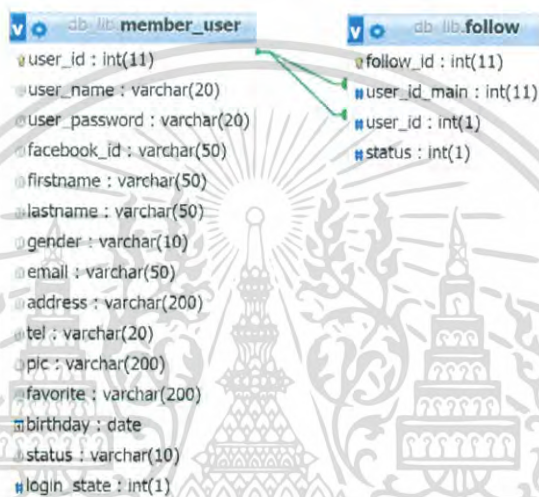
db_lib member_user

user_id : int(11)
user_name : varchar(20)
user_password : varchar(20)
facebook_id : varchar(50)
firstname : varchar(50)
lastname : varchar(50)
gender : varchar(10)
email : varchar(50)
address : varchar(200)
tel : varchar(20)
pic : varchar(200)
favorite : varchar(200)
birthday : date
status : varchar(10)
login_state : int(1)

db_lib follow

follow_id : int(11)
user_id_main : int(11)
user_id : int(1)
status : int(1)